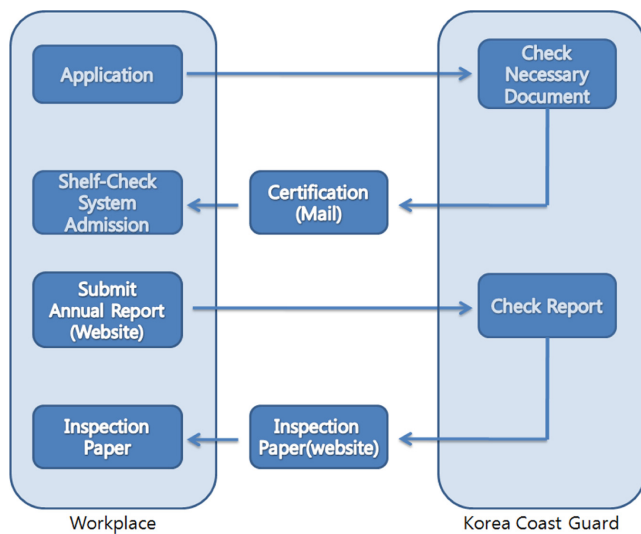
Application

Check Necessary Document

Shelf-Check System Admission

Certification (Mail)

Submit Annual Report (Website)

Check Report

Inspection Paper

Inspection Paper(website)

Workplace

Korea Coast Guard